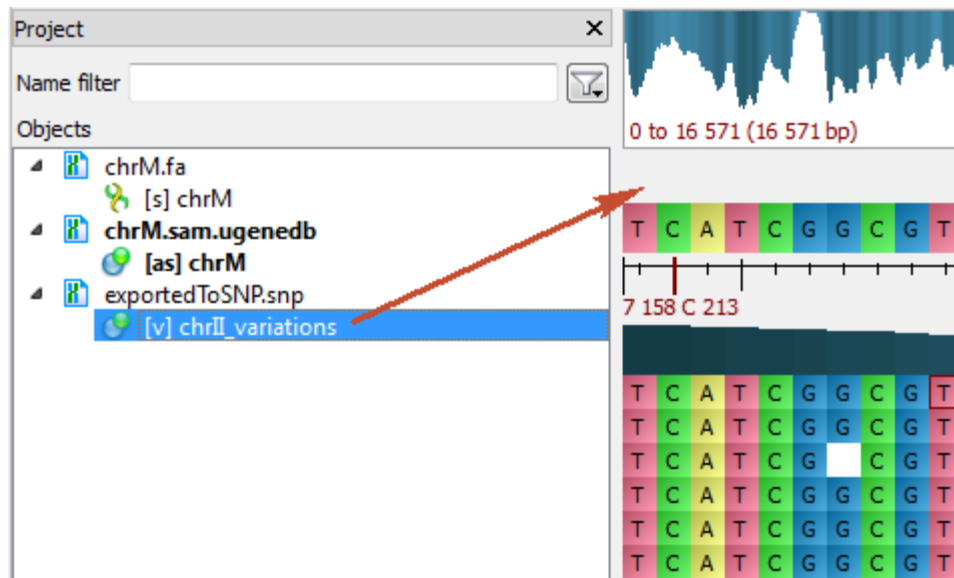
Project ×

Name filter

Objects

chrM.fa

[s] chrM

chrM.sam.ugenedb

[as] chrM

exportedToSNP.snp

[v] chrII_variations

0 to 16 571 (16 571 bp)

T C A T C G G C G T

7 158 C 213

T C A T C G G C G T
T C A T C G G C G T
T C A T C G C G T
T C A T C G G C G T
T C A T C G G C G T
T C A T C G G C G T